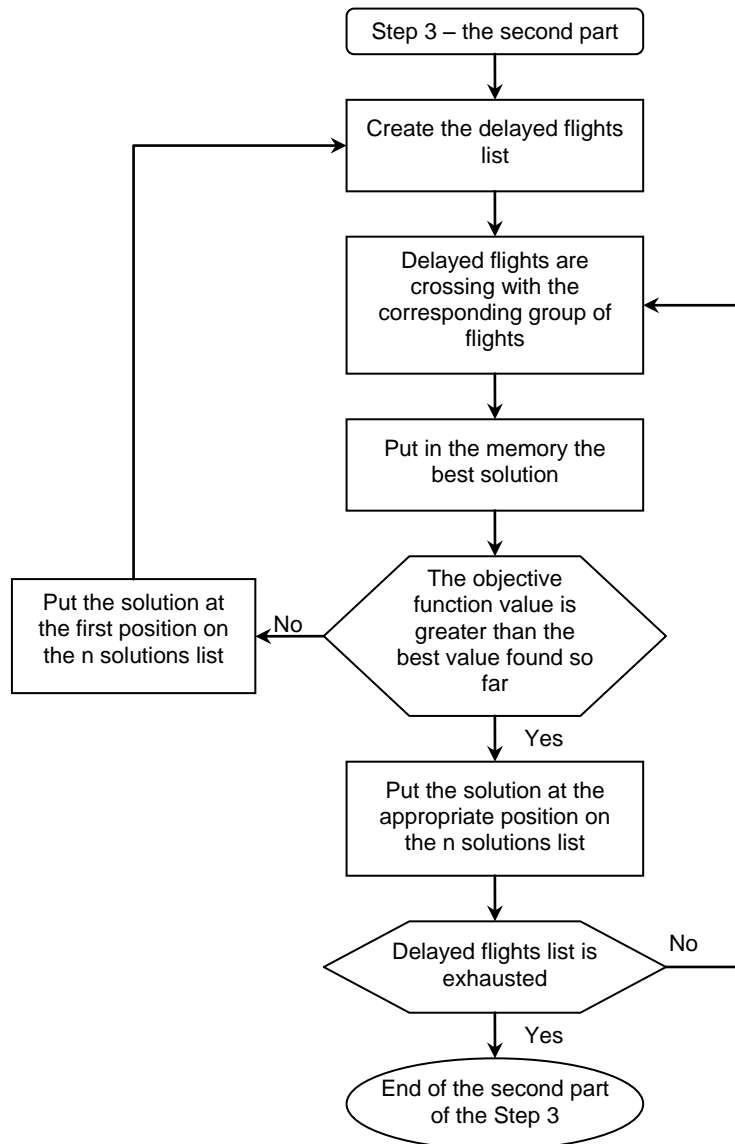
Step 3 – the second part

Create the delayed flights list

Delayed flights are crossing with the corresponding group of flights

Put in the memory the best solution

The objective function value is greater than the best value found so far

No

Put the solution at the first position on the n solutions list

Yes

Put the solution at the appropriate position on the n solutions list

Delayed flights list is exhausted

No

Yes

End of the second part of the Step 3